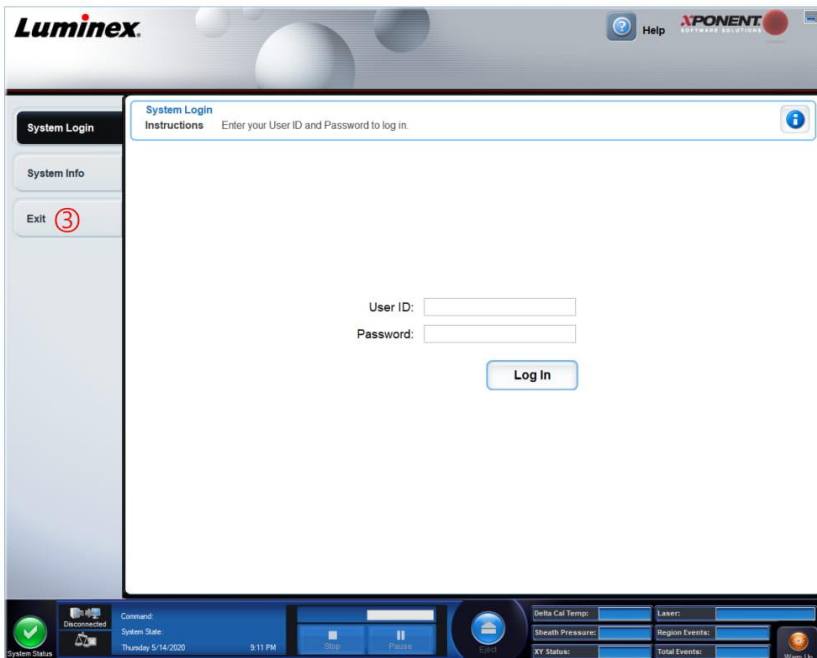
Luminex.

Help

XPONENT
SOFTWARE SOLUTIONS

System Login

System Info

Exit ③

System Login
Instructions Enter your User ID and Password to log in.

User ID:
Password:

Log In

System Status

Disconnected

Command:
System State:
Thursday 5/14/2020 9:11 PM

Stop

Pause

Eject

Delta Cal Temp:
Sheath Pressure:
XY Status:

Laser:
Region Events:
Total Events:

Warm Up